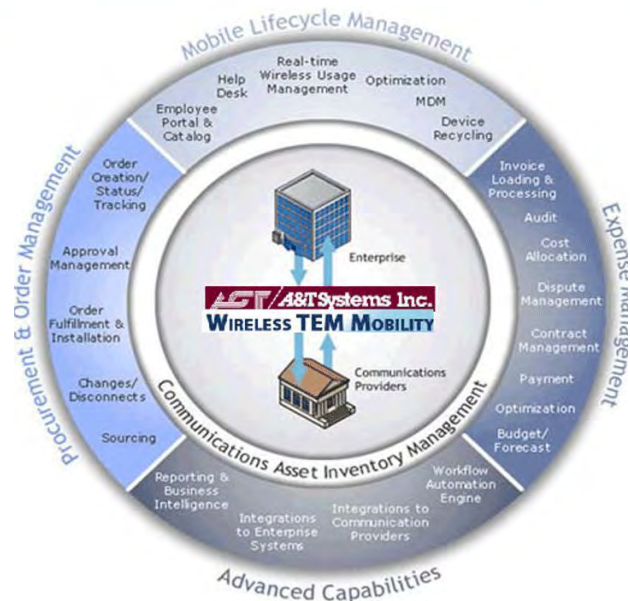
Mobile Lifecycle Management

Employee Portal & Catalog

Help Desk

Real-time Wireless Usage Management

Optimization

MDM

Device Recycling

Expense Management

Invoice Loading & Processing

Audit

Cost Allocation

Dispute Management

Contract Management

Payment

Optimization

Budget/ Forecast

Advanced Capabilities

Reporting & Business Intelligence

Integrations to Enterprise Systems

Integrations to Communication Providers

Workflow Automation Engine

Procurement & Order Management

Order Creation/ Status/ Tracking

Approval Management

Order Fulfillment & Installation

Changes/ Disconnects

Sourcing

Communications Asset Inventory Management

Enterprise

A&T Systems Inc.

WIRELESS TEM MOBILITY

Communications Providers